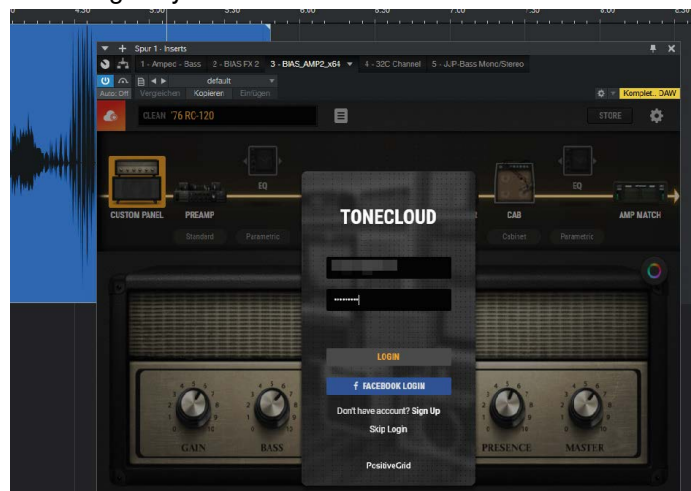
4:30 5:00 5:30 6:00 6:30 7:00 7:30 8:00 8:30

Spur 1 - Inserts

1 - Ampeg - Bass 2 - BIAS FX 2 3 - BIAS_AMP2_x64 4 - 32C Channel 5 - JJP-Bass Mono/Stereo

default

Auto: Off Vergleichen Kopieren Einfügen

Komplet.. DAW

CLEAN '76 RC-120

STORE

CUSTOM PANEL PREAMP EQ CAB EQ AMP MATCH

Standard Parametric Cabinet Parametric

TONECLOUD

LOGIN

f FACEBOOK LOGIN

Don't have account? Sign Up

Skip Login

PositiveGrid

GAIN BASS PRESENCE MASTER